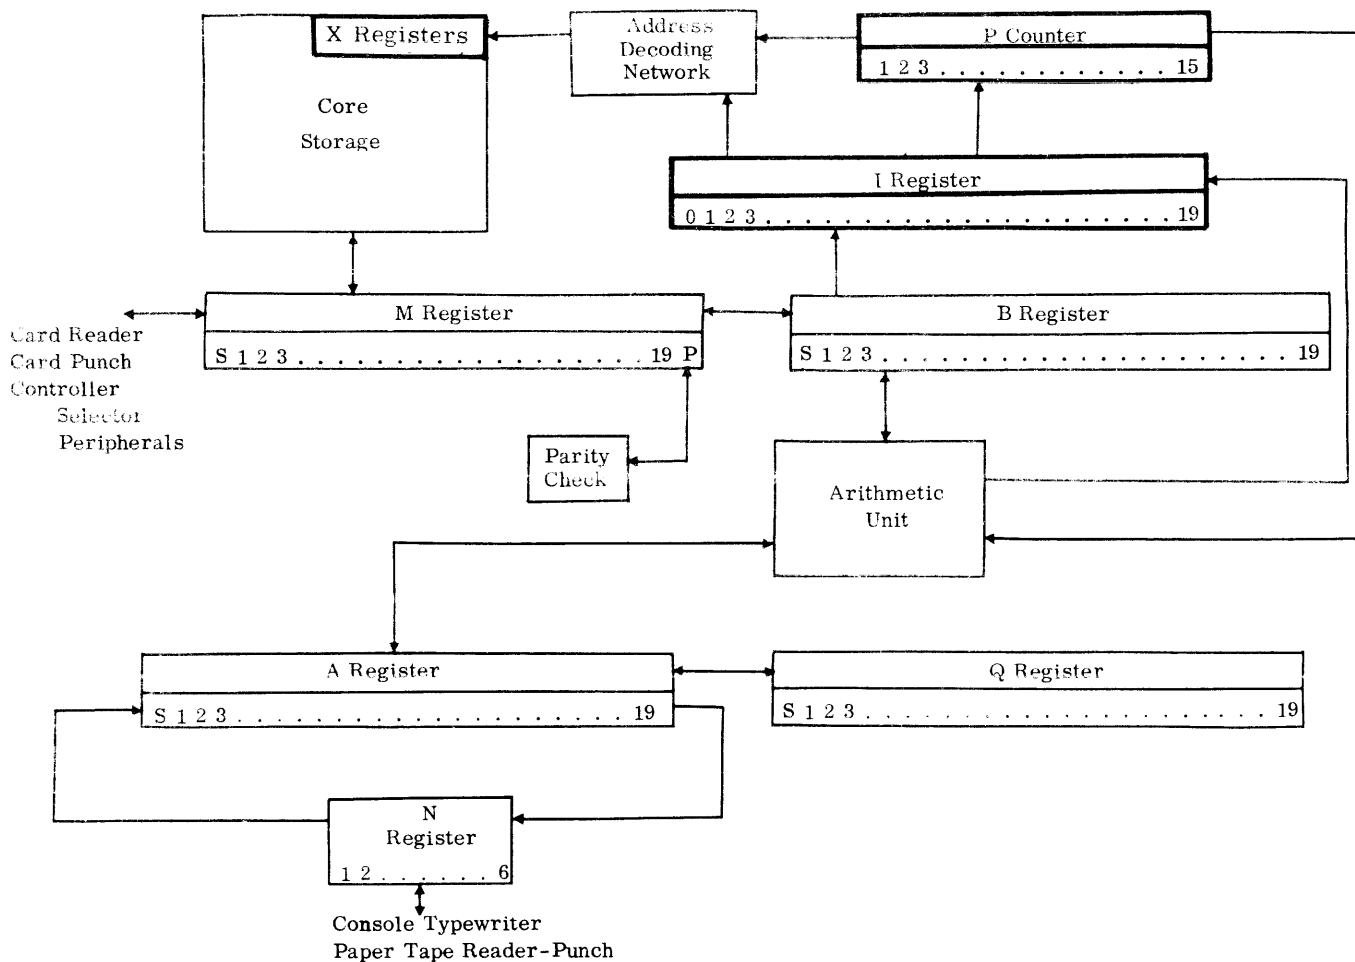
X Registers

Core

Storage

Address Decoding Network

P Counter

1 2 3 . . . . . . . . . . . . 15

I Register

0 1 2 3 . . . . . . . . . . . . . . . . . . . . . . 19

Card Reader
Card Punch
Controller
Selector
Peripherals

M Register

S 1 2 3 . . . . . . . . . . . . . . . . . . . . 19 P

B Register

S 1 2 3 . . . . . . . . . . . . . . . . . . . . . . 19

Parity Check

Arithmetic Unit

A Register

S 1 2 3 . . . . . . . . . . . . . . . . . . 19

Q Register

S 1 2 3 . . . . . . . . . . . . . . . . . . . . . 19

N Register

1 2 . . . . . . 6

Console Typewriter
Paper Tape Reader-Punch